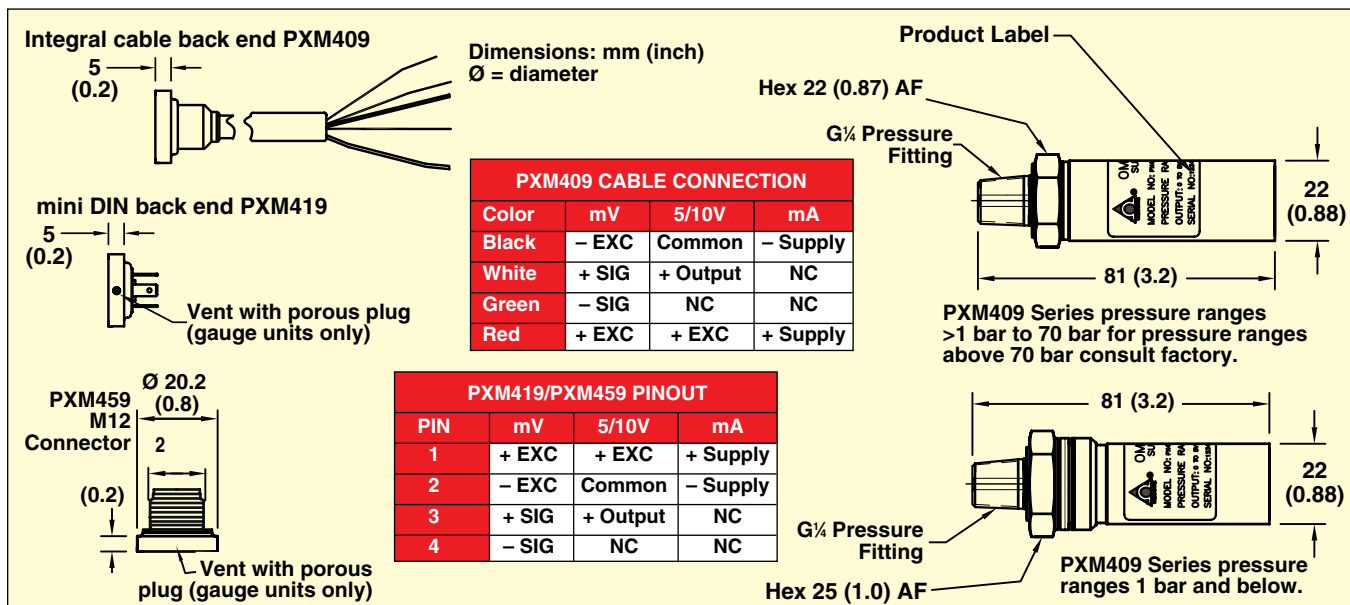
Integral cable back end PXM409

5
(0.2)

Dimensions: mm (inch)
Ø = diameter

mini DIN back end PXM419

5
(0.2)

Vent with porous plug (gauge units only)

PXM409 CABLE CONNECTION

| Color | mV | 5/10V | mA |
|---|---|---|---|
| Black | – EXC | Common | – Supply |
| White | + SIG | + Output | NC |
| Green | – SIG | NC | NC |
| Red | + EXC | + EXC | + Supply |

Product Label

Hex 22 (0.87) AF

G¼ Pressure Fitting

22
(0.88)

81 (3.2)

PXM409 Series pressure ranges >1 bar to 70 bar for pressure ranges above 70 bar consult factory.

PXM459 M12 Connector

Ø 20.2
(0.8)

2

(0.2)

Vent with porous plug (gauge units only)

PXM419/PXM459 PINOUT

| PIN | mV | 5/10V | mA |
|---|---|---|---|
| 1 | + EXC | + EXC | + Supply |
| 2 | – EXC | Common | – Supply |
| 3 | + SIG | + Output | NC |
| 4 | – SIG | NC | NC |

81 (3.2)

22
(0.88)

G¼ Pressure Fitting

Hex 25 (1.0) AF

PXM409 Series pressure ranges 1 bar and below.